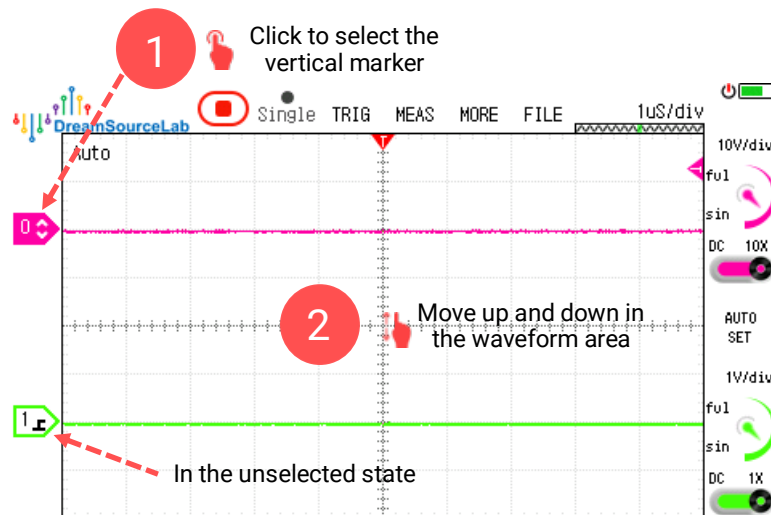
1

Click to select the vertical marker

DreamSourceLab

Single TRIG MEAS MORE FILE 1uS/div

Auto

10V/div
ful
sin
DC 10X

0

2

Move up and down in the waveform area

AUTO SET

1V/div
ful
sin
DC 1X

1

In the unselected state